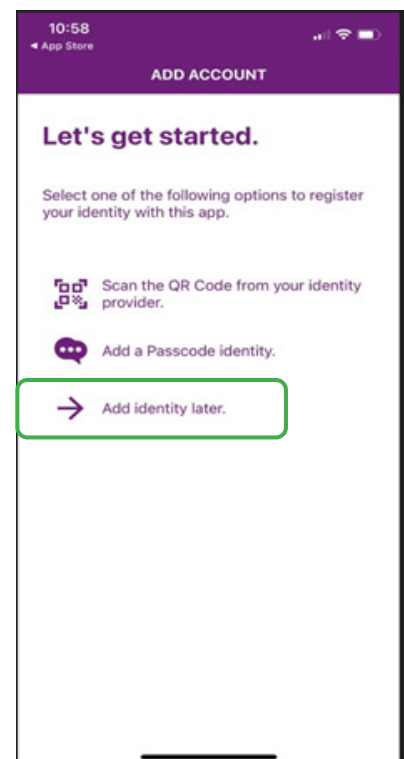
10:58
◂ App Store

ADD ACCOUNT

Let's get started.

Select one of the following options to register your identity with this app.

Scan the QR Code from your identity provider.

Add a Passcode identity.

Add identity later.